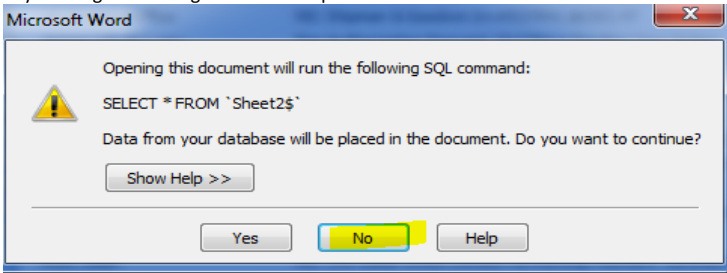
Microsoft Word

Opening this document will run the following SQL command:

SELECT * FROM `Sheet2$`

Data from your database will be placed in the document. Do you want to continue?

Show Help >>

Yes No Help